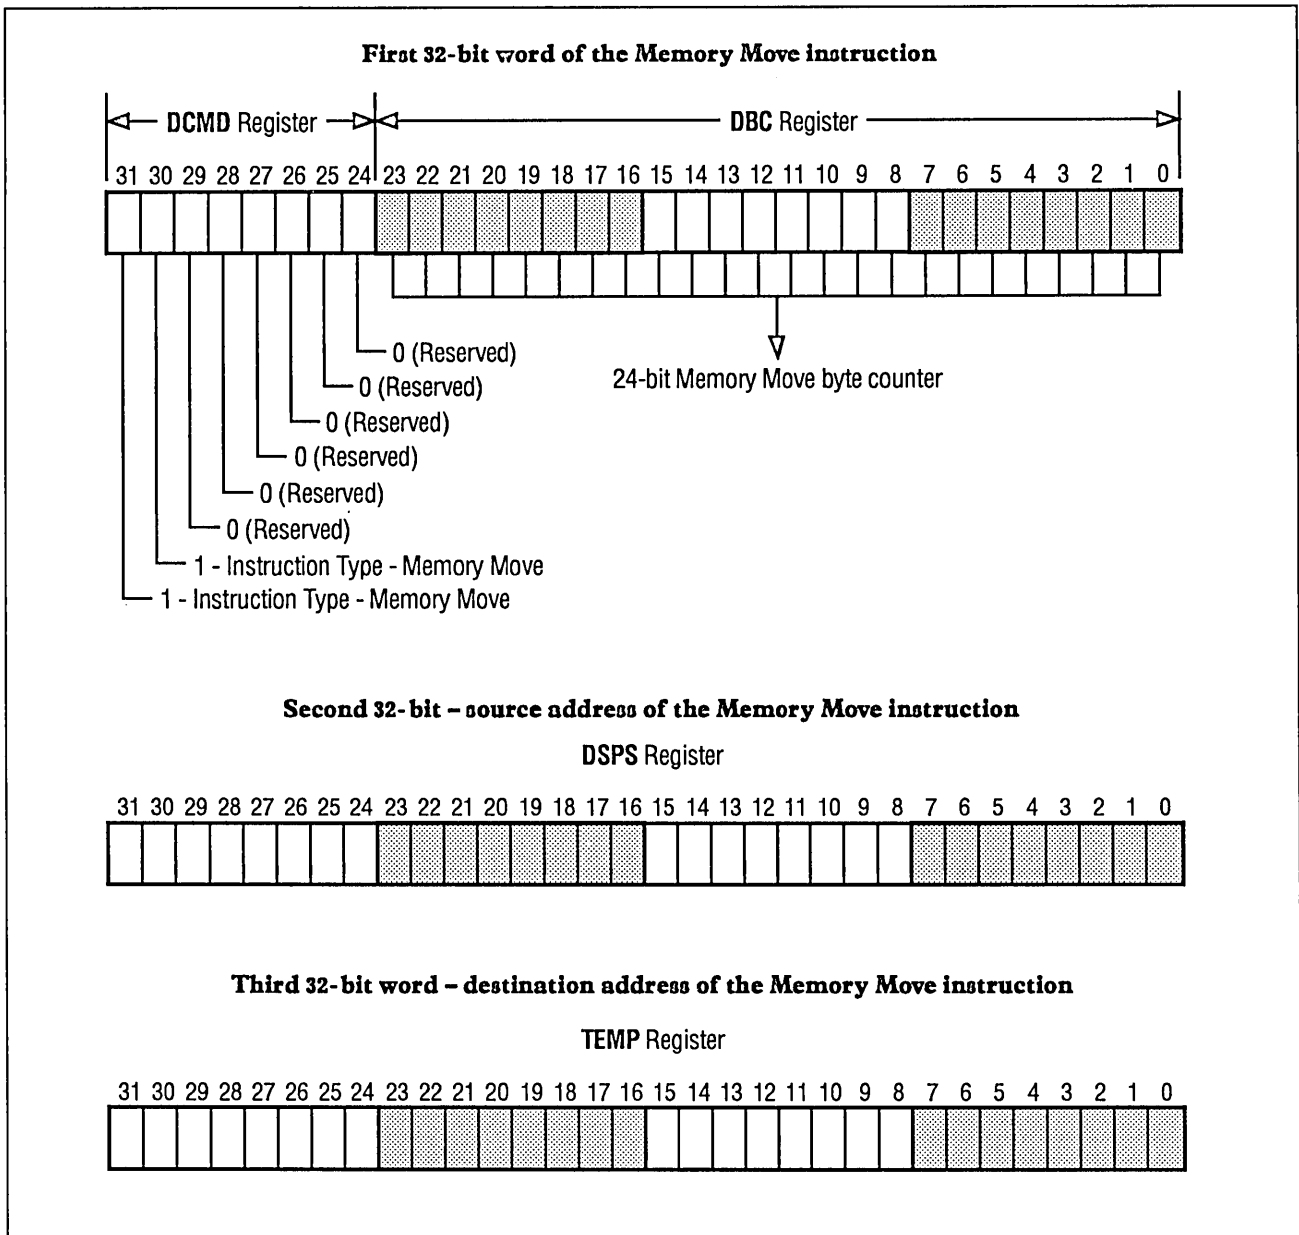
First 32-bit word of the Memory Move instruction

DCMD Register

DBC Register

31 30 29 28 27 26 25 24 23 22 21 20 19 18 17 16 15 14 13 12 11 10 9 8 7 6 5 4 3 2 1 0

0 (Reserved)
0 (Reserved)
0 (Reserved)
0 (Reserved)
0 (Reserved)
0 (Reserved)
1 - Instruction Type - Memory Move
1 - Instruction Type - Memory Move

24-bit Memory Move byte counter

Second 32-bit – source address of the Memory Move instruction

DSPS Register

31 30 29 28 27 26 25 24 23 22 21 20 19 18 17 16 15 14 13 12 11 10 9 8 7 6 5 4 3 2 1 0

Third 32-bit word – destination address of the Memory Move instruction

TEMP Register

31 30 29 28 27 26 25 24 23 22 21 20 19 18 17 16 15 14 13 12 11 10 9 8 7 6 5 4 3 2 1 0